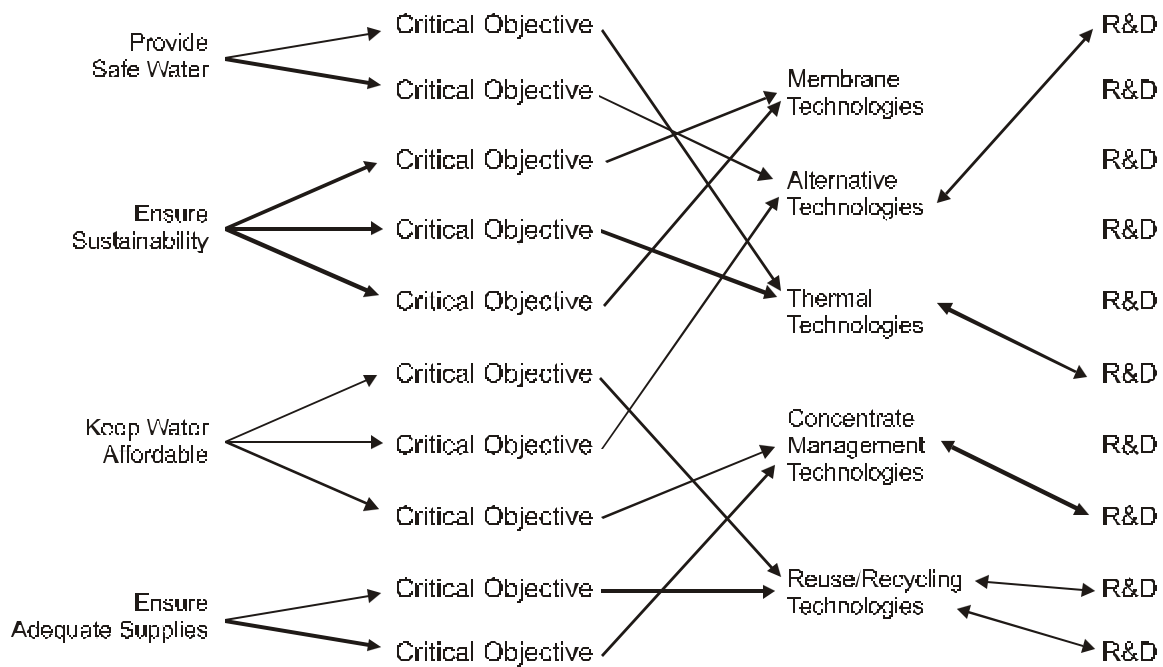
Provide Safe Water

Ensure Sustainability

Keep Water Affordable

Ensure Adequate Supplies

Critical Objective

Critical Objective

Critical Objective

Critical Objective

Critical Objective

Critical Objective

Critical Objective

Critical Objective

Critical Objective

Critical Objective

Membrane Technologies

Alternative Technologies

Thermal Technologies

Concentrate Management Technologies

Reuse/Recycling Technologies

R&D

R&D

R&D

R&D

R&D

R&D

R&D

R&D

R&D

R&D